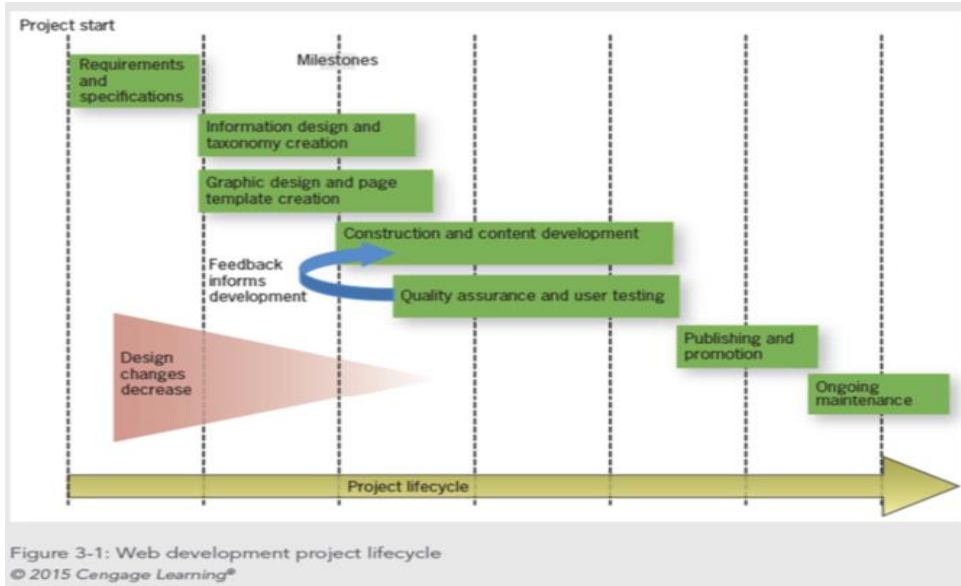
Project start

Milestones

Requirements and specifications

Information design and taxonomy creation

Graphic design and page template creation

Construction and content development

Feedback informs development

Quality assurance and user testing

Design changes decrease

Publishing and promotion

Ongoing maintenance

Project lifecycle

Figure 3-1: Web development project lifecycle
© 2015 Cengage Learning®